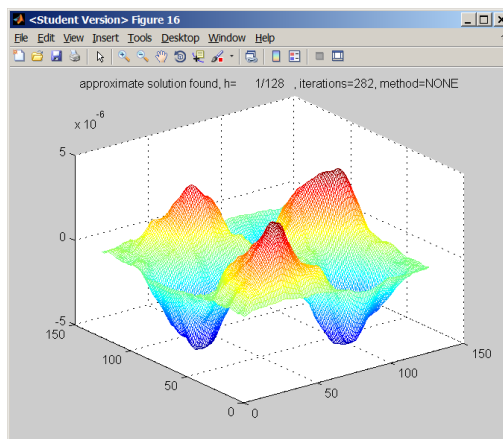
<Student Version> Figure 16

File Edit View Insert Tools Desktop Window Help

approximate solution found, h= 1/128 , iterations=282, method=NONE

x $10^{-6}$

5

0

-5

150

100

50

0

0

50

100

150